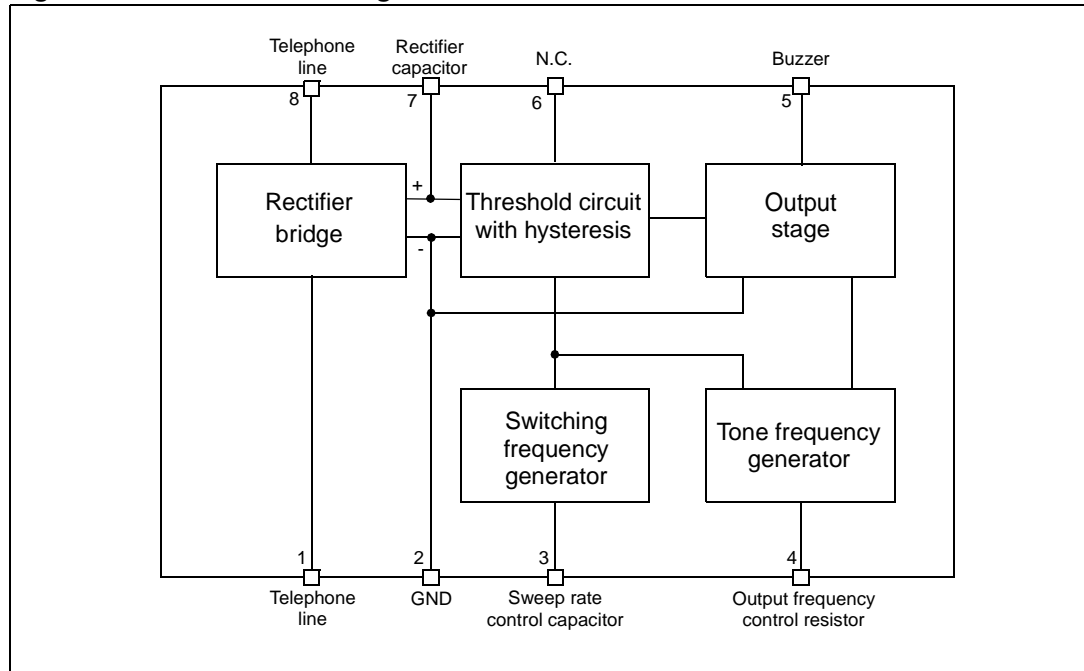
Telephone line
Rectifier capacitor
N.C.
Buzzer
8
7
6
5
Rectifier bridge
+
-
Threshold circuit with hysteresis
Output stage
Switching frequency generator
Tone frequency generator
1
2
3
4
Telephone line
GND
Sweep rate control capacitor
Output frequency control resistor